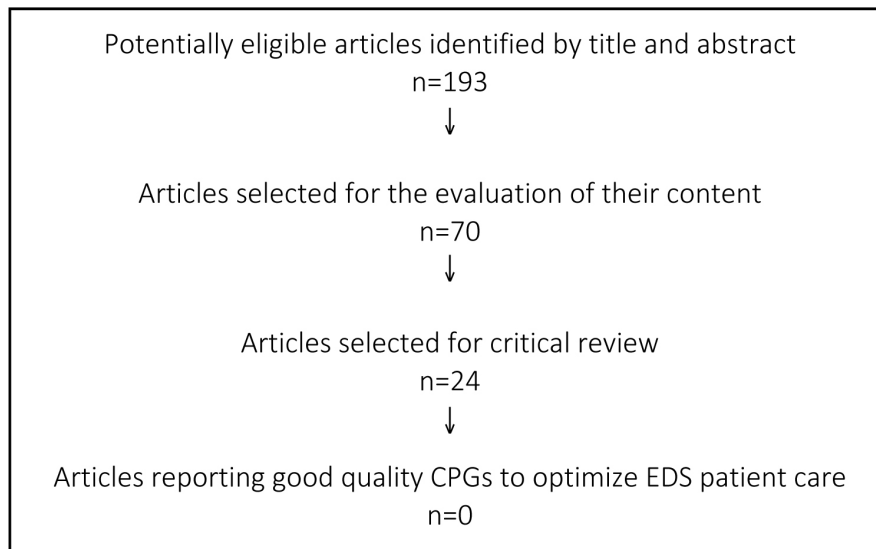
Potentially eligible articles identified by title and abstract
n=193
↓
Articles selected for the evaluation of their content
n=70
↓
Articles selected for critical review
n=24
↓
Articles reporting good quality CPGs to optimize EDS patient care
n=0